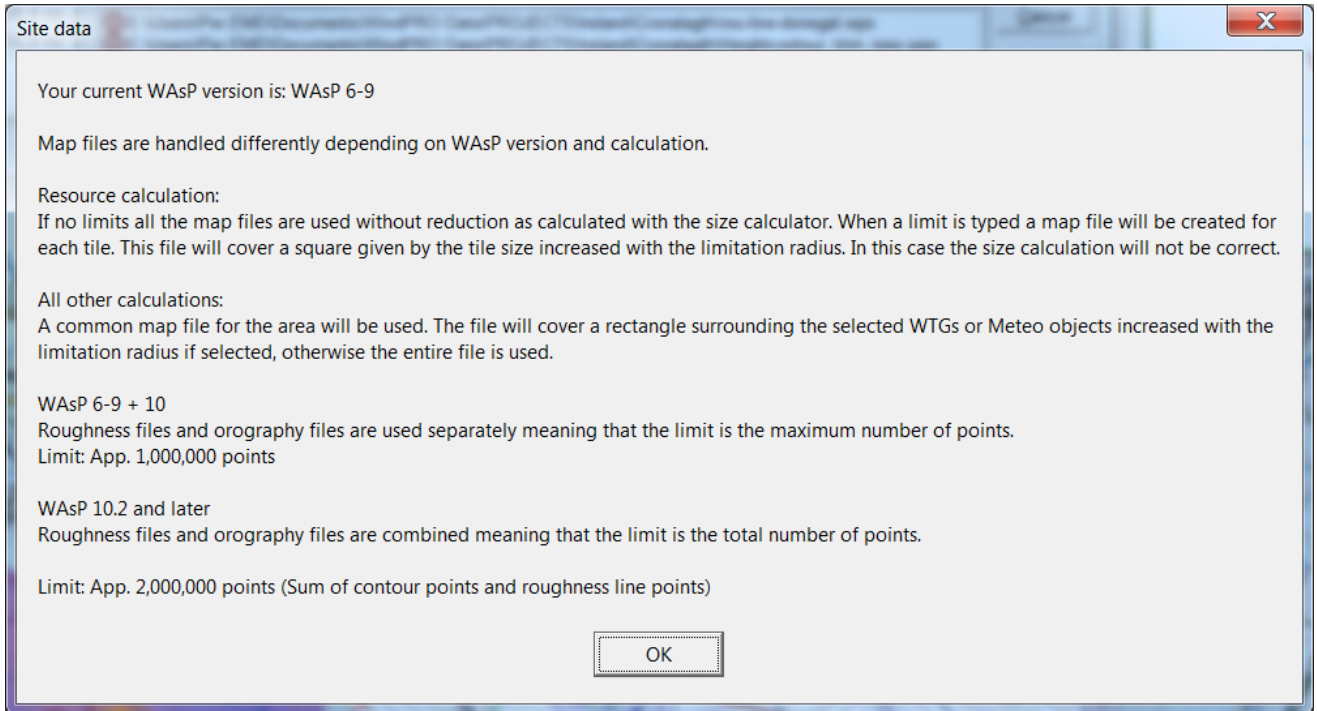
Site data

Your current WAsP version is: WAsP 6-9

Map files are handled differently depending on WAsP version and calculation.

Resource calculation:
If no limits all the map files are used without reduction as calculated with the size calculator. When a limit is typed a map file will be created for each tile. This file will cover a square given by the tile size increased with the limitation radius. In this case the size calculation will not be correct.

All other calculations:
A common map file for the area will be used. The file will cover a rectangle surrounding the selected WTGs or Meteo objects increased with the limitation radius if selected, otherwise the entire file is used.

WAsP 6-9 + 10
Roughness files and orography files are used separately meaning that the limit is the maximum number of points.
Limit: App. 1,000,000 points

WAsP 10.2 and later
Roughness files and orography files are combined meaning that the limit is the total number of points.

Limit: App. 2,000,000 points (Sum of contour points and roughness line points)

OK